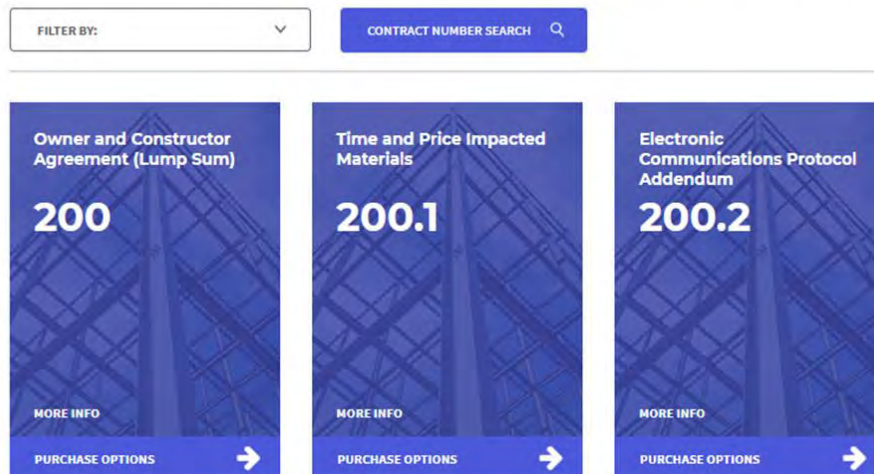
FILTER BY:

CONTRACT NUMBER SEARCH

Owner and Constructor Agreement (Lump Sum)

200

MORE INFO

PURCHASE OPTIONS

Time and Price Impacted Materials

200.1

MORE INFO

PURCHASE OPTIONS

Electronic Communications Protocol Addendum

200.2

MORE INFO

PURCHASE OPTIONS